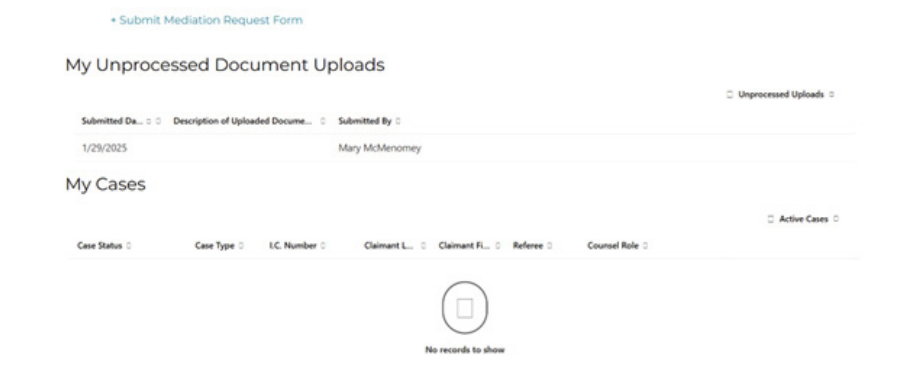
+ Submit Mediation Request Form

My Unprocessed Document Uploads

Unprocessed Uploads

| Submitted Da... | Description of Uploaded Docume... | Submitted By |
|---|---|---|
| 1/29/2025 | | Mary McMenomey |

My Cases

Active Cases

| Case Status | Case Type | I.C. Number | Claimant L... | Claimant Fi... | Referee | Counsel Role |
|---|---|---|---|---|---|---|

No records to show